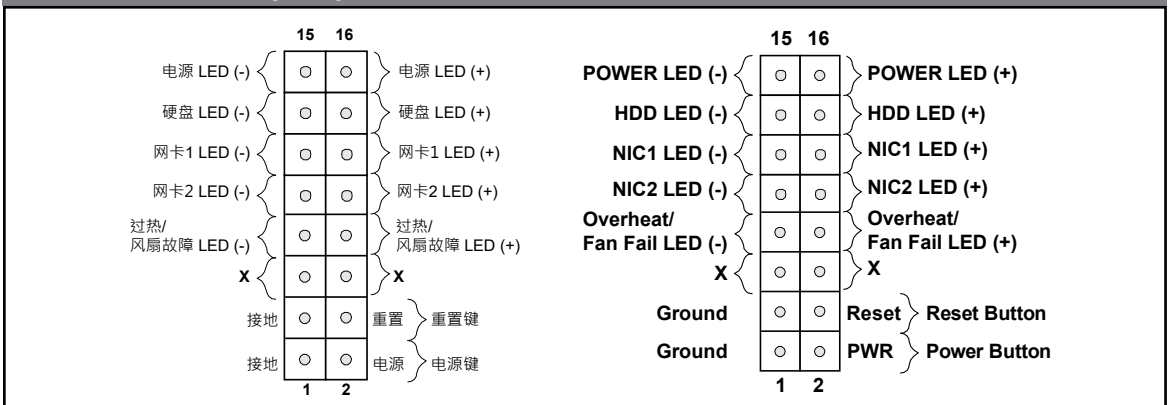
15 16

电源 LED (-) 电源 LED (+)

硬盘 LED (-) 硬盘 LED (+)

网卡1 LED (-) 网卡1 LED (+)

网卡2 LED (-) 网卡2 LED (+)

过热/ 风扇故障 LED (-) 过热/ 风扇故障 LED (+)

X X

接地 重置 重置键

接地 电源 电源键

1 2

15 16

POWER LED (-) POWER LED (+)

HDD LED (-) HDD LED (+)

NIC1 LED (-) NIC1 LED (+)

NIC2 LED (-) NIC2 LED (+)

Overheat/ Fan Fail LED (-) Overheat/ Fan Fail LED (+)

X X

Ground Reset Reset Button

Ground PWR Power Button

1 2